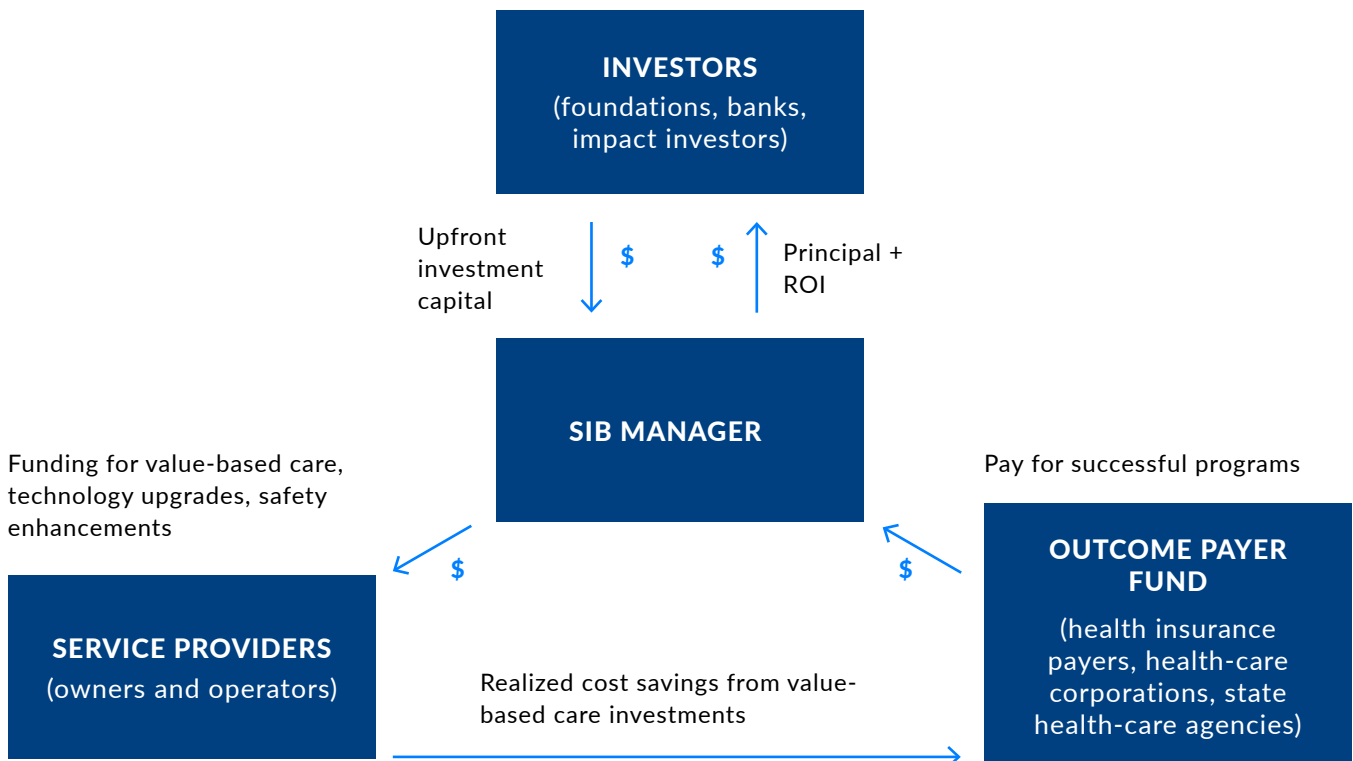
INVESTORS
(foundations, banks, impact investors)

Upfront investment capital

$

$

Principal + ROI

SIB MANAGER

Funding for value-based care, technology upgrades, safety enhancements

Pay for successful programs

$

$

SERVICE PROVIDERS
(owners and operators)

Realized cost savings from value-based care investments

OUTCOME PAYER FUND
(health insurance payers, health-care corporations, state health-care agencies)